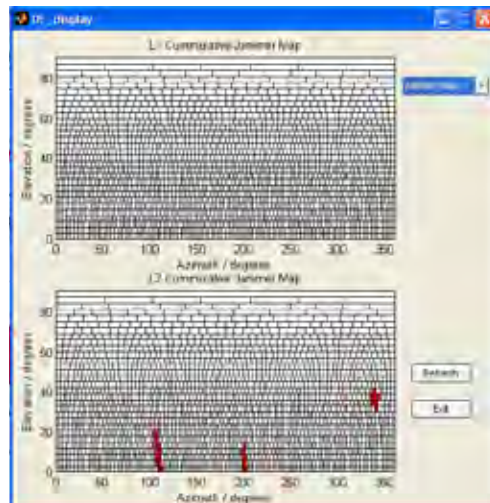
DI_display

L1 Cummulative Jammer Map

Elevation / degrees

80
60
40
20
0

0 50 100 150 200 250 300 350

Azimuth / degrees

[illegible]

L2 Cummulative Jammer Map

Elevation / degrees

80
70
60
50
40
30
20
10
0

0 50 100 150 200 250 300 350

Azimuth / degrees

Refresh

Exit